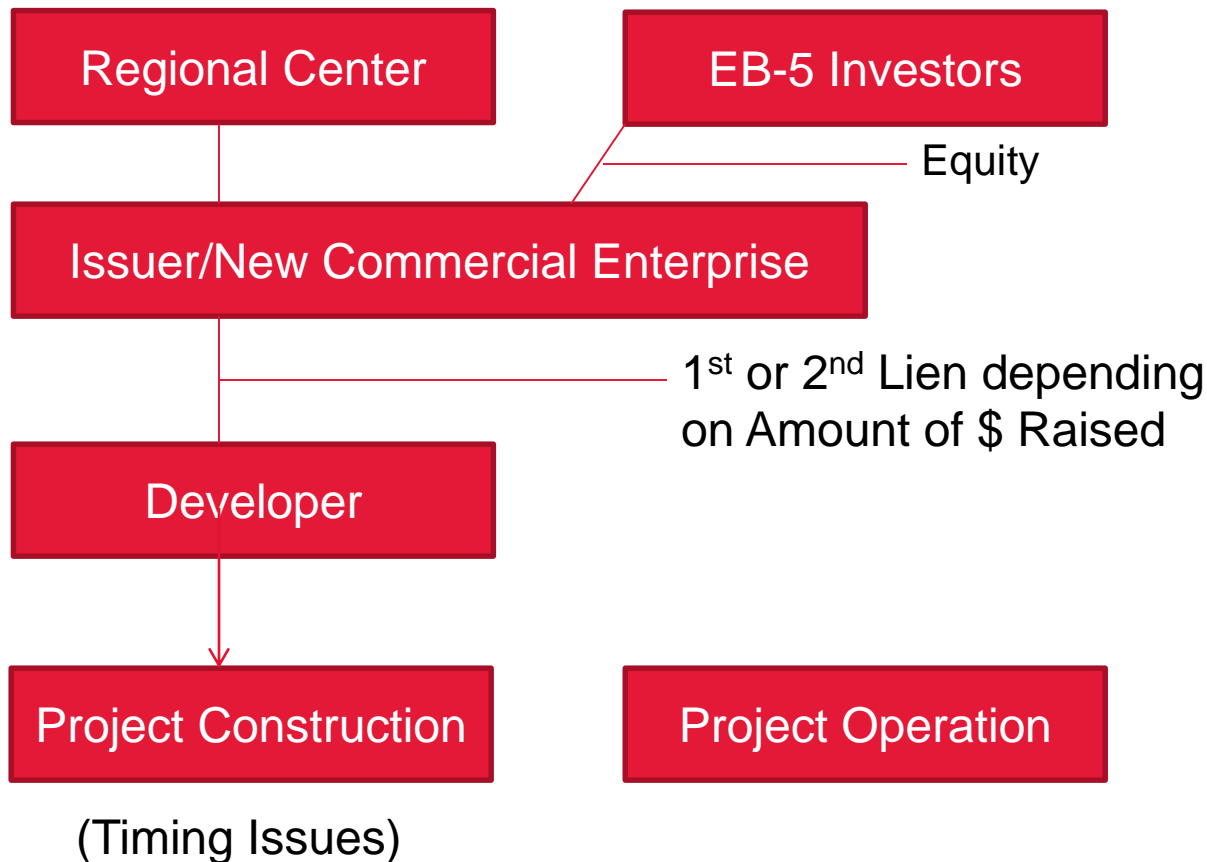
Regional Center

EB-5 Investors

Equity

Issuer/New Commercial Enterprise

1$^{st}$ or 2$^{nd}$ Lien depending on Amount of \$ Raised

Developer

Project Construction

Project Operation

(Timing Issues)